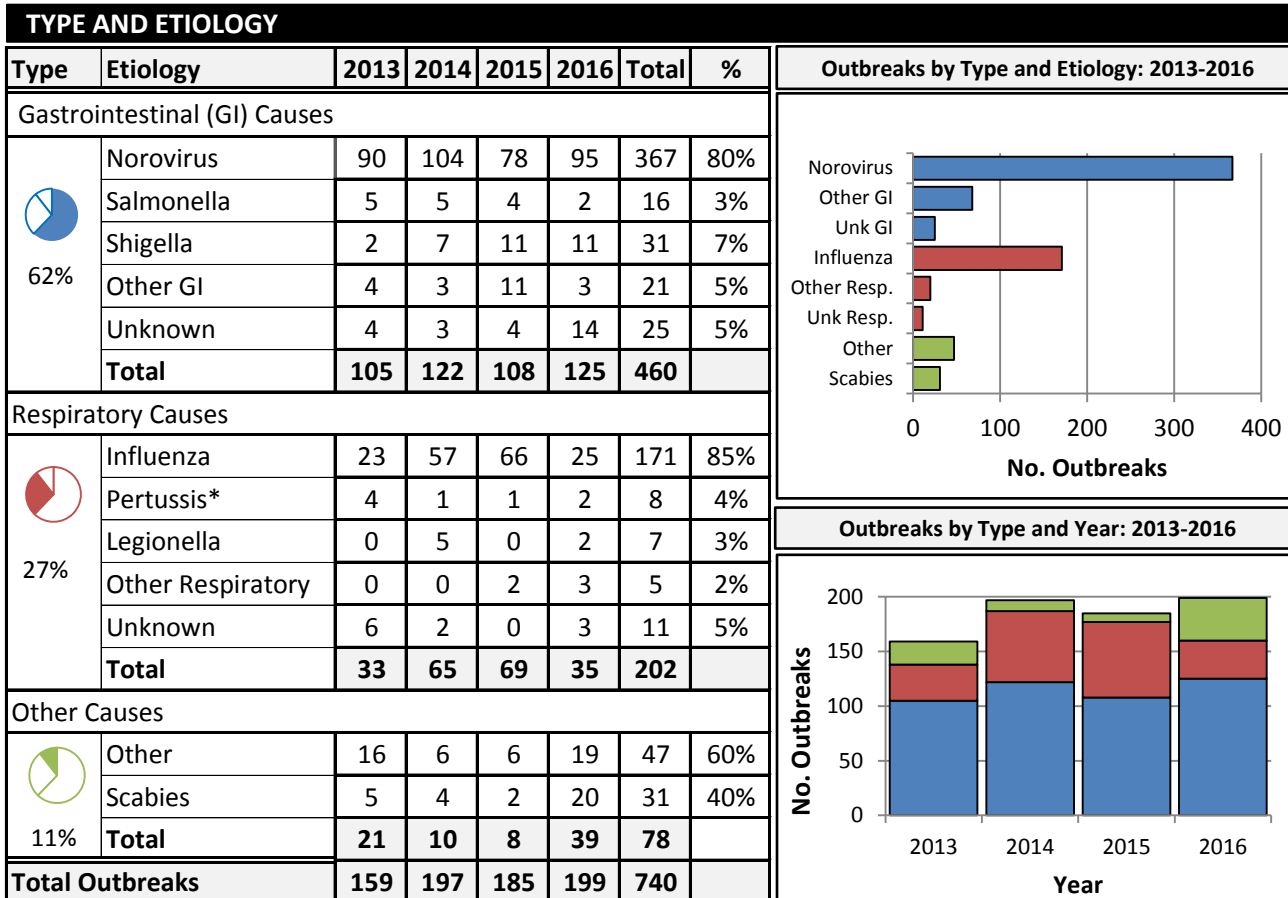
TYPE AND ETIOLOGY

| Type | Etiology | 2013 | 2014 | 2015 | 2016 | Total | % |
|---|---|---|---|---|---|---|---|
| Gastrointestinal (GI) Causes | | | | | | | |
| | Norovirus | 90 | 104 | 78 | 95 | 367 | 80% |
| | Salmonella | 5 | 5 | 4 | 2 | 16 | 3% |
| | Shigella | 2 | 7 | 11 | 11 | 31 | 7% |
| 62% | Other GI | 4 | 3 | 11 | 3 | 21 | 5% |
| | Unknown | 4 | 3 | 4 | 14 | 25 | 5% |
| | **Total** | **105** | **122** | **108** | **125** | **460** | |
| Respiratory Causes | | | | | | | |
| | Influenza | 23 | 57 | 66 | 25 | 171 | 85% |
| | Pertussis* | 4 | 1 | 1 | 2 | 8 | 4% |
| | Legionella | 0 | 5 | 0 | 2 | 7 | 3% |
| 27% | Other Respiratory | 0 | 0 | 2 | 3 | 5 | 2% |
| | Unknown | 6 | 2 | 0 | 3 | 11 | 5% |
| | **Total** | **33** | **65** | **69** | **35** | **202** | |
| Other Causes | | | | | | | |
| | Other | 16 | 6 | 6 | 19 | 47 | 60% |
| | Scabies | 5 | 4 | 2 | 20 | 31 | 40% |
| 11% | **Total** | **21** | **10** | **8** | **39** | **78** | |
| **Total Outbreaks** | | **159** | **197** | **185** | **199** | **740** | |

**Outbreaks by Type and Etiology: 2013-2016**

Norovirus
Other GI
Unk GI
Influenza
Other Resp.
Unk Resp.
Other
Scabies

0 100 200 300 400
**No. Outbreaks**

**Outbreaks by Type and Year: 2013-2016**

200
150
100
50
0
**No. Outbreaks**

2013 2014 2015 2016
**Year**